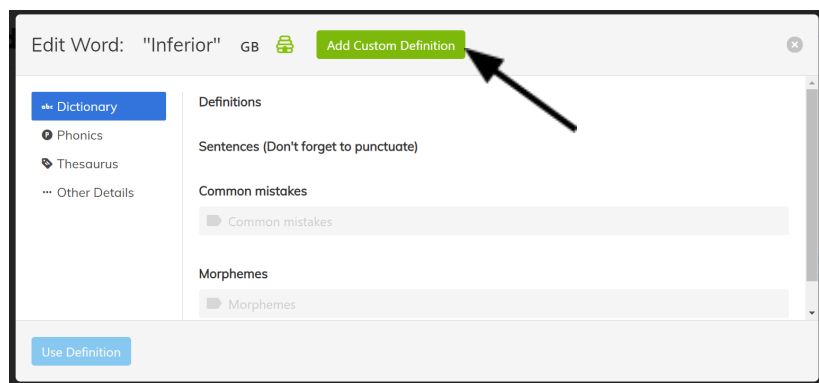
Edit Word: "Inferior" GB

Add Custom Definition

abc Dictionary

Phonics

Thesaurus

··· Other Details

Definitions

Sentences (Don't forget to punctuate)

Common mistakes

Common mistakes

Morphemes

Morphemes

Use Definition